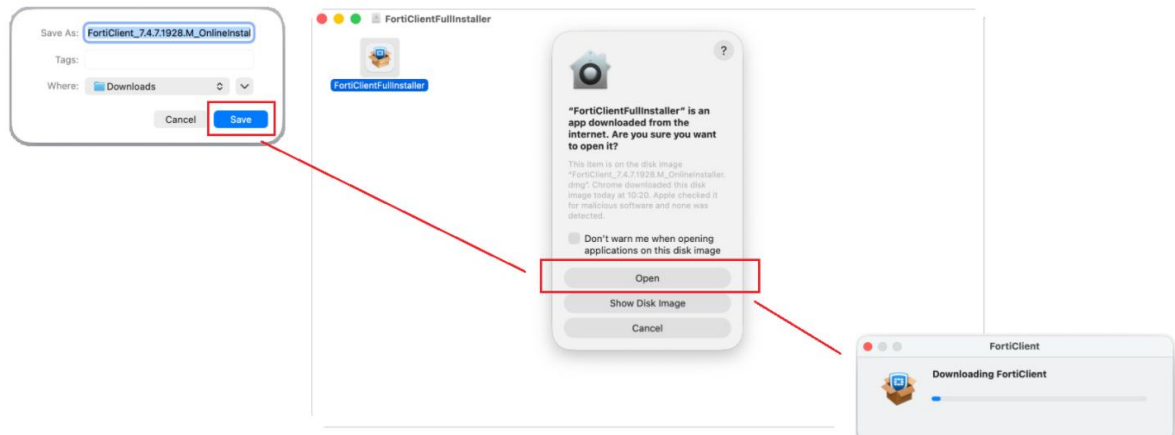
Save As: FortiClient_7.4.7.1928.M_OnlineInstal

Tags:

Where: Downloads

Cancel Save

FortiClientFullInstaller

FortiClientFullInstaller

?

"FortiClientFullInstaller" is an app downloaded from the internet. Are you sure you want to open it?

This item is on the disk image "FortiClient_7.4.7.1928.M_OnlineInstaller.dmg". Chrome downloaded this disk image today at 10:20. Apple checked it for malicious software and none was detected.

Don't warn me when opening applications on this disk image

Open

Show Disk Image

Cancel

FortiClient

Downloading FortiClient